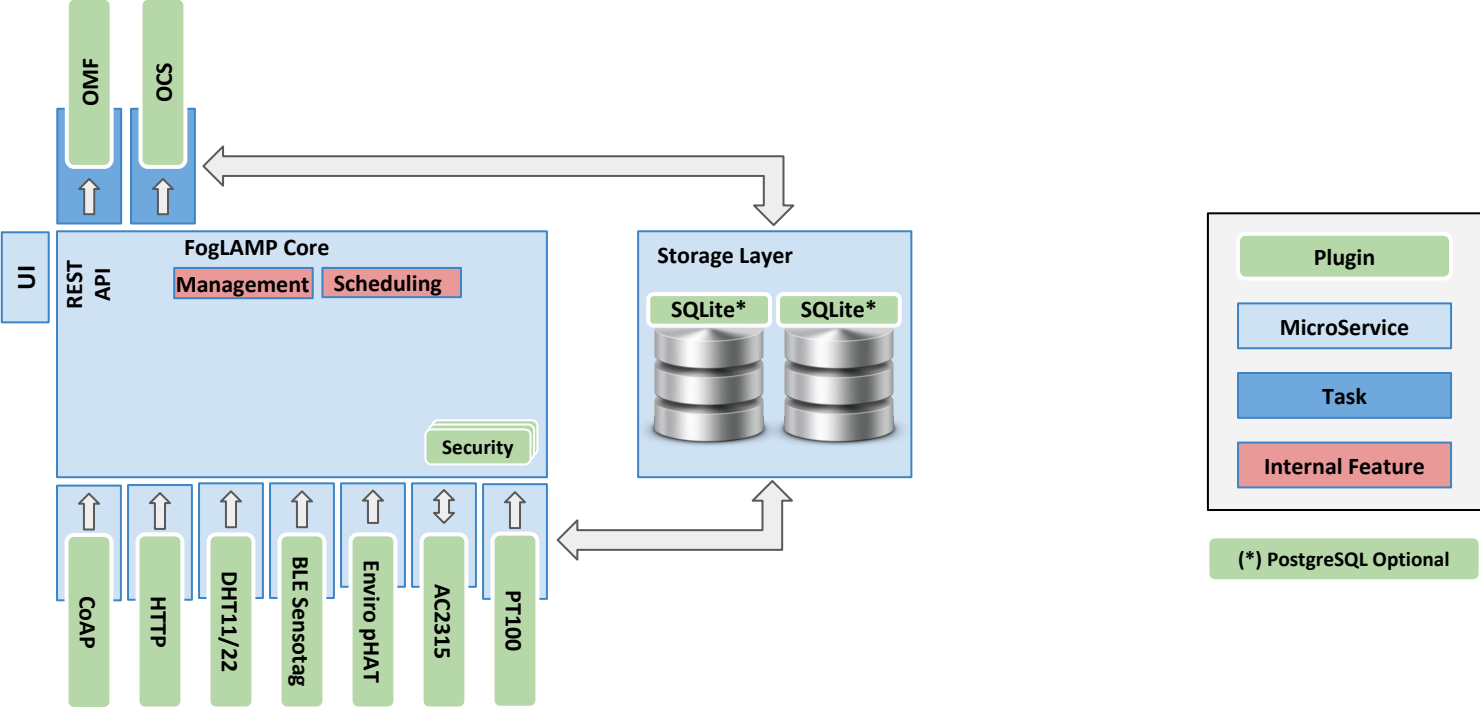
OMF

OCS

UI

REST API

FogLAMP Core

Management

Scheduling

Security

Storage Layer

SQLite*

SQLite*

CoAP

HTTP

DHT11/22

BLE Sensotag

Enviro pHAT

AC2315

PT100

Plugin

MicroService

Task

Internal Feature

(*) PostgreSQL Optional